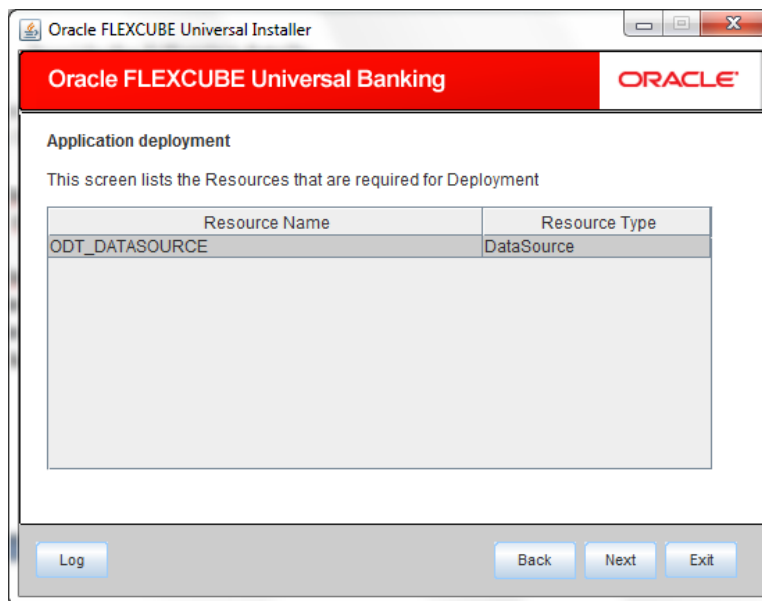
Oracle FLEXCUBE Universal Installer

Oracle FLEXCUBE Universal Banking

ORACLE

Application deployment

This screen lists the Resources that are required for Deployment

| Resource Name | Resource Type |
|---|---|
| ODT_DATASOURCE | DataSource |

Log

Back

Next

Exit